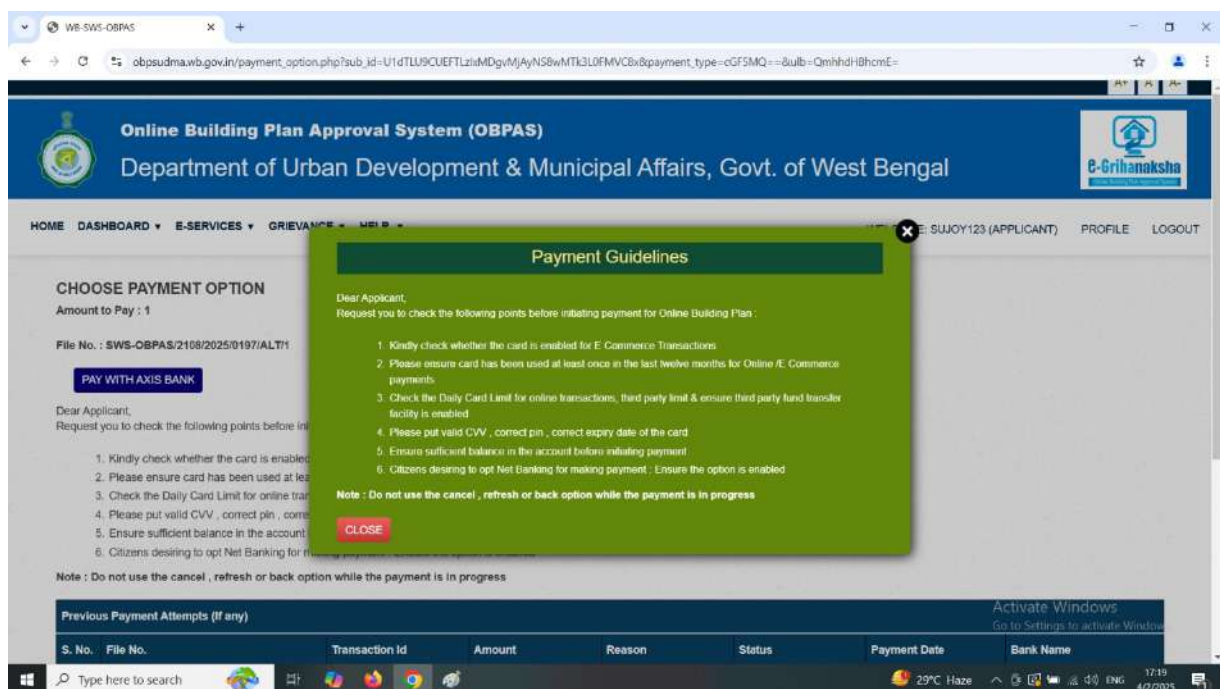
WB-SWS-OBPAS ×

obpsudma.wb.gov.in/payment_option.php?sub_id=U1dTLU9CUEFTLzIxMDgvMjAyNS8wMTk3L0FMVC8x&payment_type=cGF5MQ==&ulb=QmhhdHBhcmE=

A+ A A-

Online Building Plan Approval System (OBPAS)

Department of Urban Development & Municipal Affairs, Govt. of West Bengal

e-Grihanaksha

HOME DASHBOARD ▾ E-SERVICES ▾ GRIEVANCE ▾ HELP ▾ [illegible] E: SUJOY123 (APPLICANT) PROFILE LOGOUT

CHOOSE PAYMENT OPTION

Amount to Pay : 1

File No. : SWS-OBPAS/2108/2025/0197/ALT/1

PAY WITH AXIS BANK

Dear Applicant,
Request you to check the following points before in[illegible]

1. Kindly check whether the card is enable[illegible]
2. Please ensure card has been used at lea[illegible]
3. Check the Daily Card Limit for online tra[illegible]
4. Please put valid CVV , correct pin , corre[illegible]
5. Ensure sufficient balance in the account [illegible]
6. Citizens desiring to opt Net Banking for m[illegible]

Note : Do not use the cancel , refresh or back option while the payment is in progress

Payment Guidelines

Dear Applicant,
Request you to check the following points before initiating payment for Online Building Plan :

1. Kindly check whether the card is enabled for E Commerce Transactions
2. Please ensure card has been used at least once in the last twelve months for Online /E Commerce payments
3. Check the Daily Card Limit for online transactions, third party limit & ensure third party fund transfer facility is enabled
4. Please put valid CVV , correct pin , correct expiry date of the card
5. Ensure sufficient balance in the account before initiating payment
6. Citizens desiring to opt Net Banking for making payment : Ensure the option is enabled

Note : Do not use the cancel , refresh or back option while the payment is in progress

CLOSE

Previous Payment Attempts (If any)

| S. No. | File No. | Transaction Id | Amount | Reason | Status | Payment Date | Bank Name |
|---|---|---|---|---|---|---|---|

Activate Windows
Go to Settings to activate Windows

Type here to search

29°C Haze ENG 17:19 4/2/2025